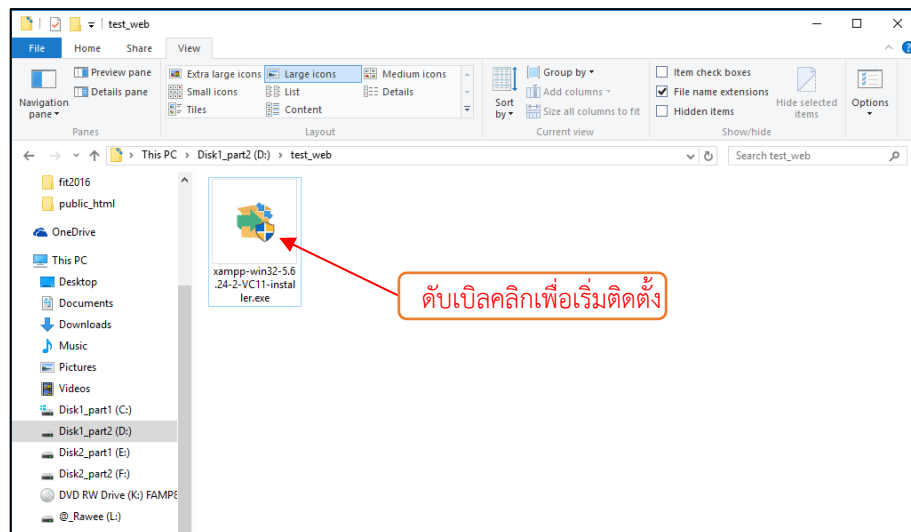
test_web

File Home Share View

Navigation pane
Preview pane
Details pane
Panes

Extra large icons
Large icons
Medium icons
Small icons
List
Details
Tiles
Content
Layout

Sort by
Group by
Add columns
Size all columns to fit
Current view

Item check boxes
File name extensions
Hidden items
Hide selected items
Show/hide

Options

This PC > Disk1_part2 (D:) > test_web

Search test_web

fit2016
public_html
OneDrive
This PC
Desktop
Documents
Downloads
Music
Pictures
Videos
Disk1_part1 (C:)
Disk1_part2 (D:)
Disk2_part1 (E:)
Disk2_part2 (F:)
DVD RW Drive (K:) FAMPE
@_Rawee (L:)

xampp-win32-5.6.24-2-VC11-installer.exe

ดับเบิลคลิกเพื่อเริ่มติดตั้ง